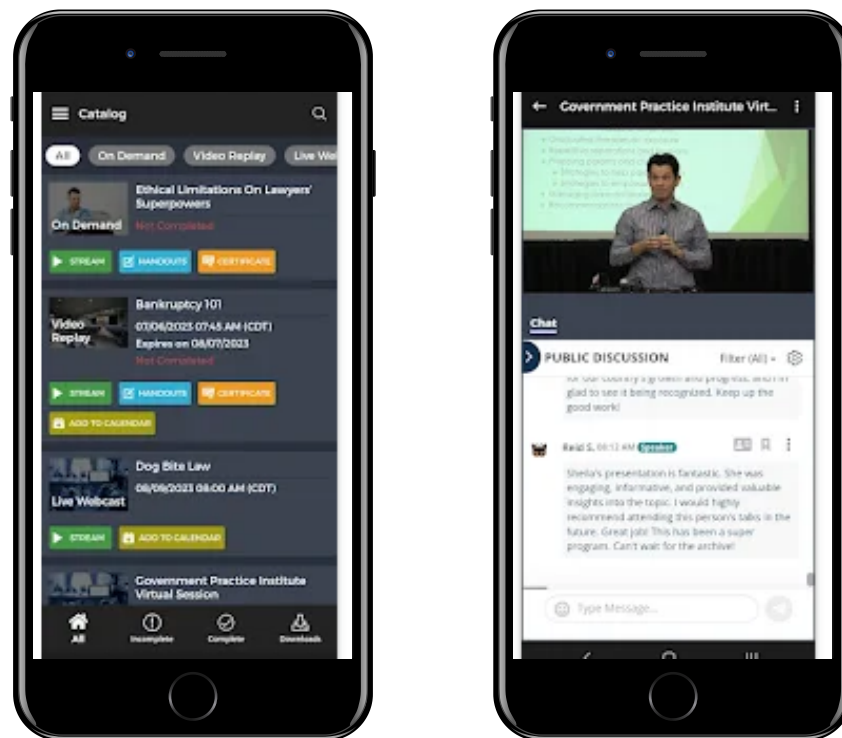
Catalog

All
On Demand
Video Replay
Live We

Ethical Limitations On Lawyers' Superpowers
On Demand
Not Completed
STREAM
HANDOUTS
CERTIFICATE

Bankruptcy 101
Video Replay
07/06/2023 07:45 AM (CDT)
Expires on 08/07/2023
Not Completed
STREAM
HANDOUTS
CERTIFICATE
ADD TO CALENDAR

Dog Bite Law
Live Webcast
08/09/2023 08:00 AM (CDT)
STREAM
ADD TO CALENDAR

Government Practice Institute Virtual Session

All
Incomplete
Complete
Downloads

Government Practice Institute Virt...

Chat
PUBLIC DISCUSSION
Filter (All)

for our country's growth and progress, and I'm glad to see it being recognized. Keep up the good work!

Reid S. 08:12 AM Speaker
Sheila's presentation is fantastic. She was engaging, informative, and provided valuable insights into the topic. I would highly recommend attending this person's talks in the future. Great job! This has been a super program. Can't wait for the archive!

Type Message...